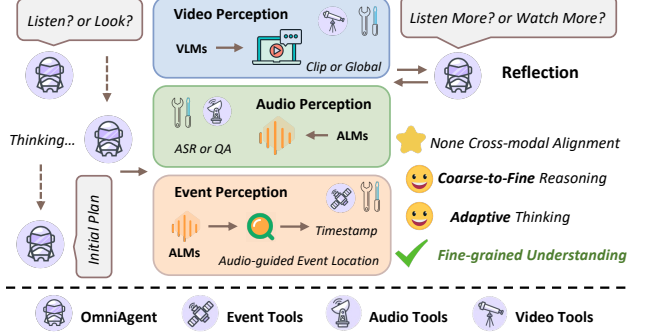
Listen? or Look?

Thinking...

Initial Plan

Video Perception

VLMs

Clip or Global

Audio Perception

ALMs

ASR or QA

Event Perception

ALMs

Timestamp

Audio-guided Event Location

Listen More? or Watch More?

Reflection

None Cross-modal Alignment

Coarse-to-Fine Reasoning

Adaptive Thinking

Fine-grained Understanding

OmniAgent

Event Tools

Audio Tools

Video Tools